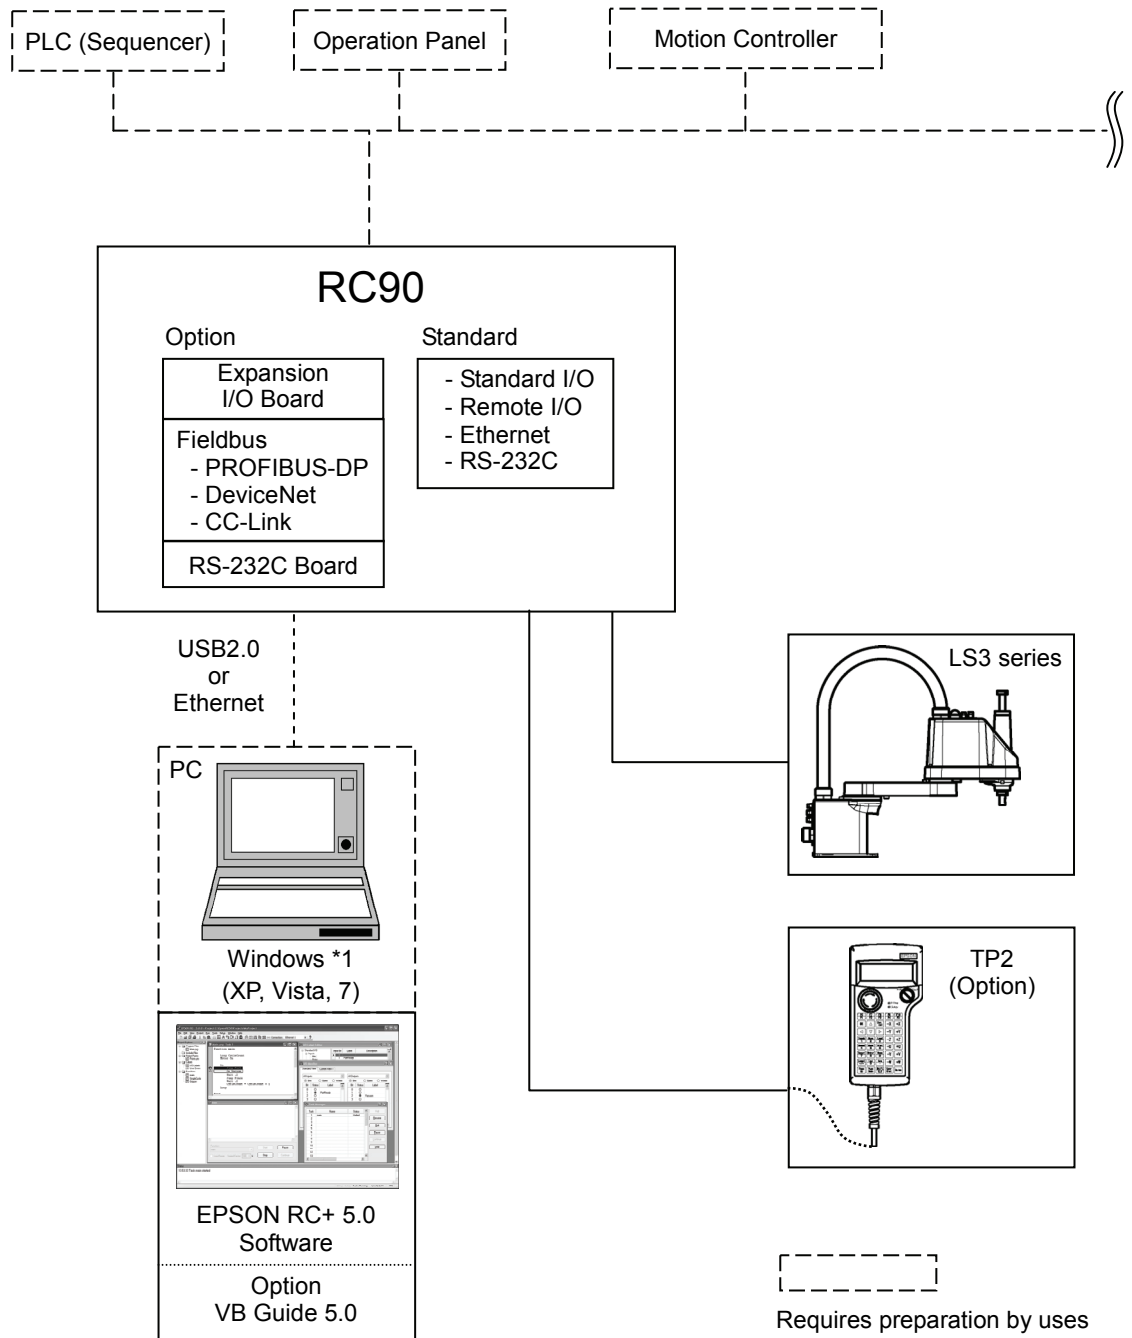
PLC (Sequencer)
Operation Panel
Motion Controller

RC90

Option
Expansion I/O Board
Fieldbus
- PROFIBUS-DP
- DeviceNet
- CC-Link
RS-232C Board

Standard
- Standard I/O
- Remote I/O
- Ethernet
- RS-232C

USB2.0
or
Ethernet

PC

Windows *1
(XP, Vista, 7)

EPSON RC+ 5.0
Software

Option
VB Guide 5.0

LS3 series

TP2
(Option)

Requires preparation by uses